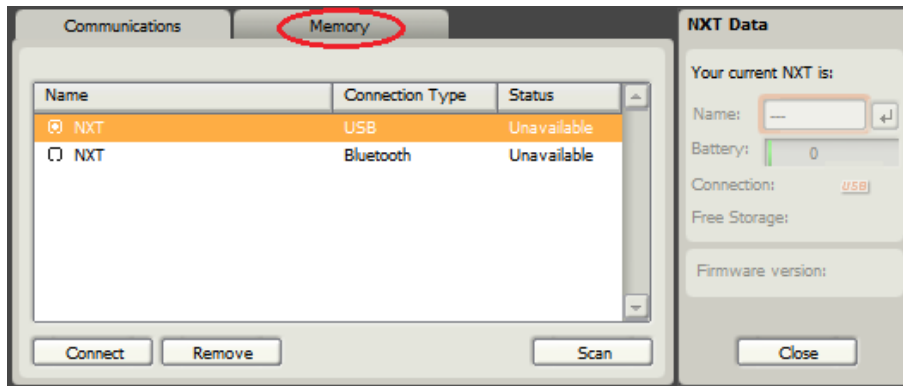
Communications | Memory

| Name | Connection Type | Status |
|---|---|---|
| NXT | USB | Unavailable |
| NXT | Bluetooth | Unavailable |

Connect Remove Scan

NXT Data

Your current NXT is:

Name: ---

Battery: 0

Connection: USB

Free Storage:

Firmware version:

Close